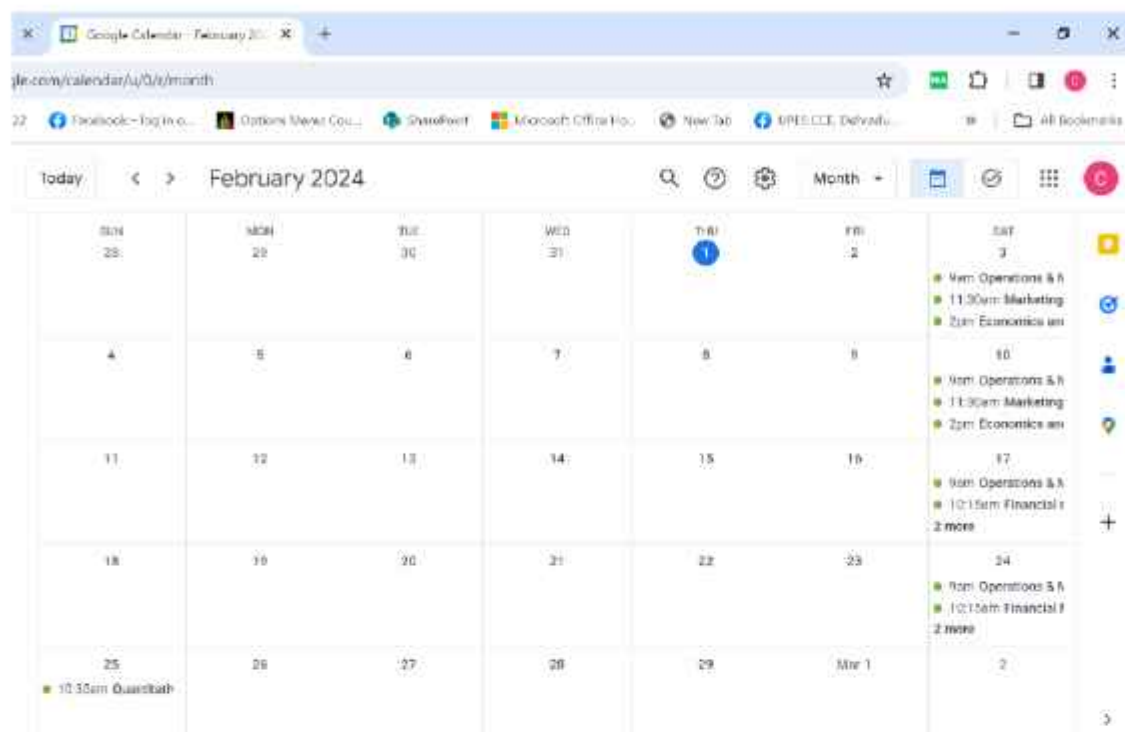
Google Calendar - February 20 ×
+
gle.com/calendar/u/0/r/month
22 Facebook - log in o... Options Mentor Cou... SharePoint Microsoft Office Ho... New Tab UPES CCE Dehradu... All Bookmarks

Today < > February 2024
Month
C

| SUN | MON | TUE | WED | THU | FRI | SAT |
|---|---|---|---|---|---|---|
| 28 | 29 | 30 | 31 | 1 | 2 | 3 9am Operations & N 11:30am Marketing 2pm Economics an |
| 4 | 5 | 6 | 7 | 8 | 9 | 10 9am Operations & N 11:30am Marketing 2pm Economics an |
| 11 | 12 | 13 | 14 | 15 | 16 | 17 9am Operations & N 10:15am Financial 2 more |
| 18 | 19 | 20 | 21 | 22 | 23 | 24 9am Operations & N 10:15am Financial 2 more |
| 25 10:30am Quantitath | 26 | 27 | 28 | 29 | Mar 1 | 2 |